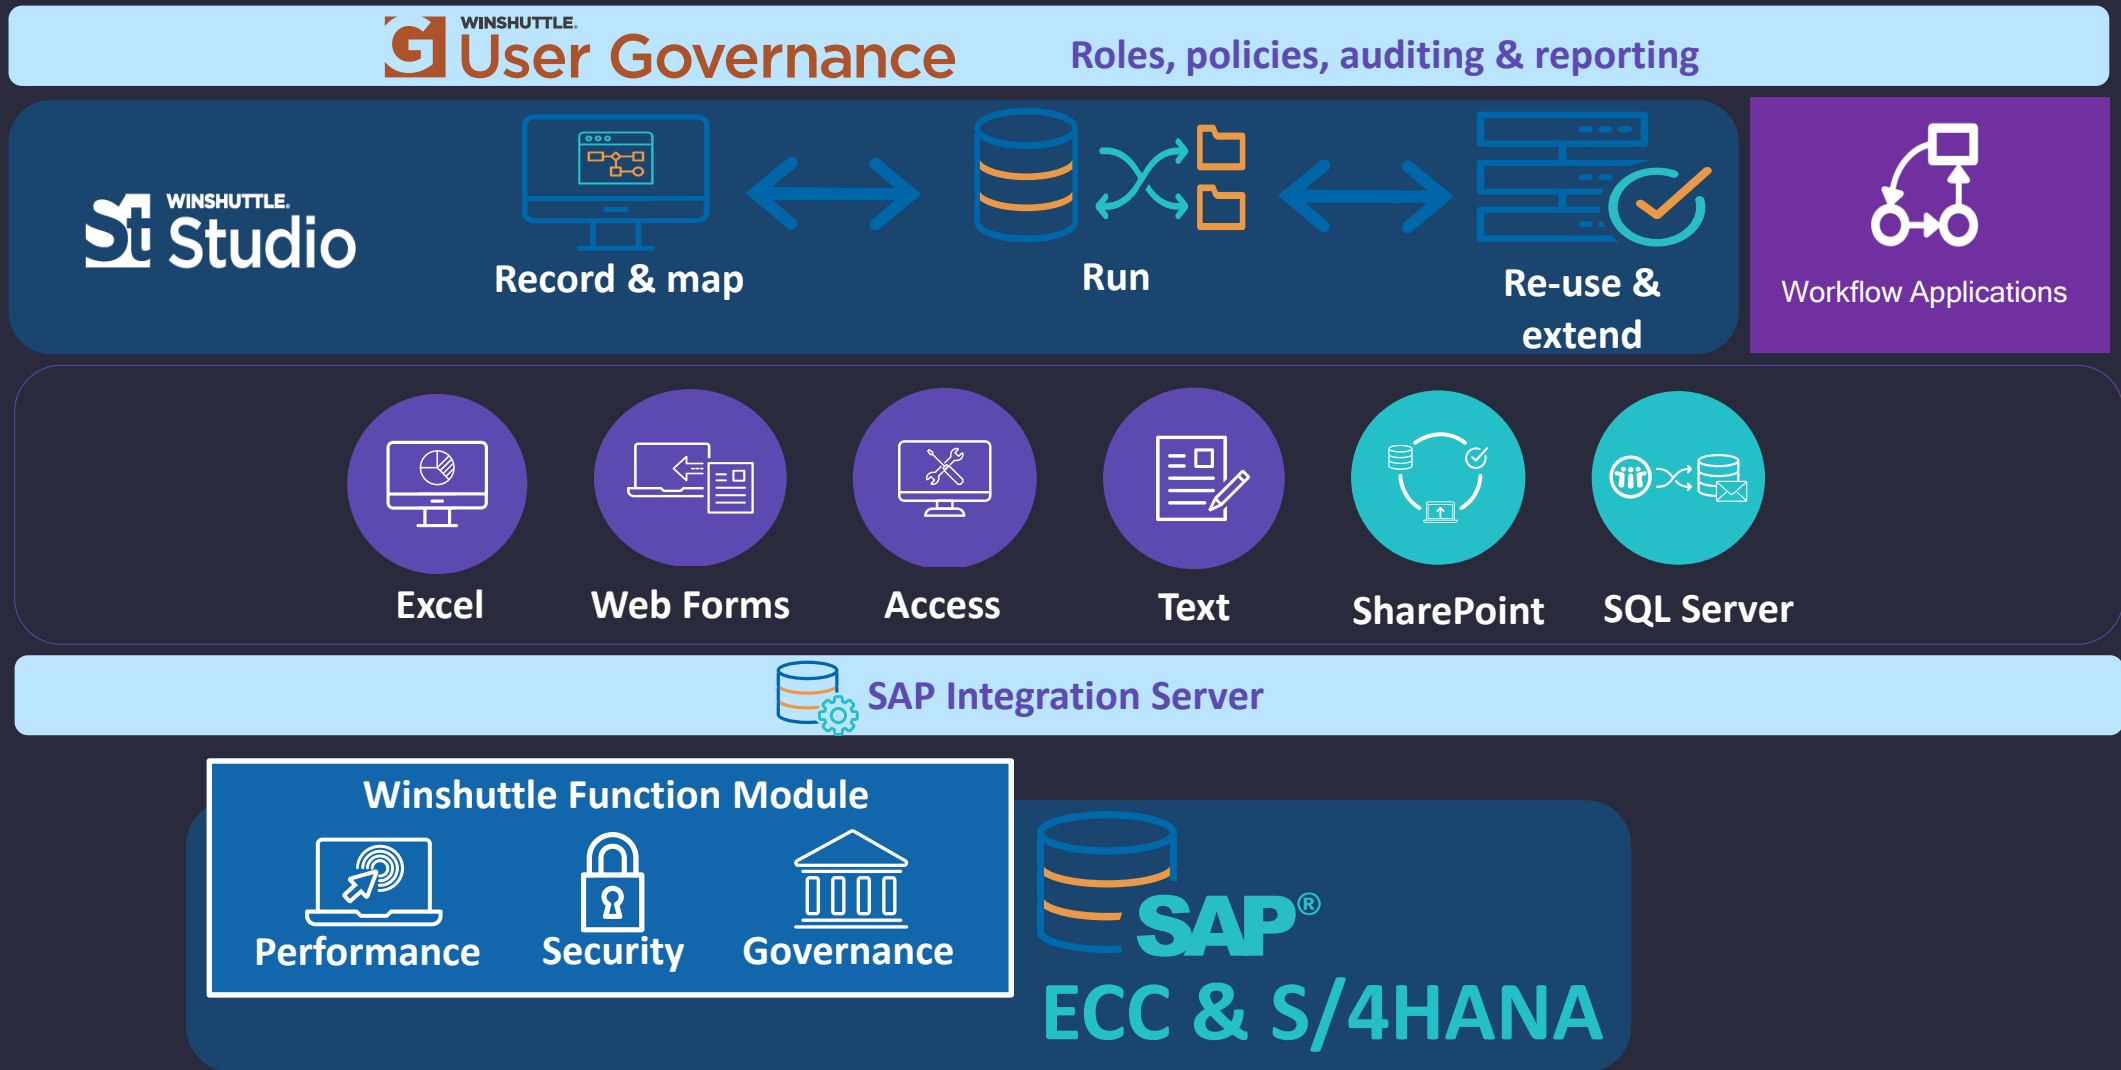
WINSHUTTLE. User Governance

Roles, policies, auditing & reporting

WINSHUTTLE. Studio

Record & map

Run

Re-use & extend

Workflow Applications

Excel

Web Forms

Access

Text

SharePoint

SQL Server

SAP Integration Server

Winshuttle Function Module

Performance

Security

Governance

SAP®

ECC & S/4HANA